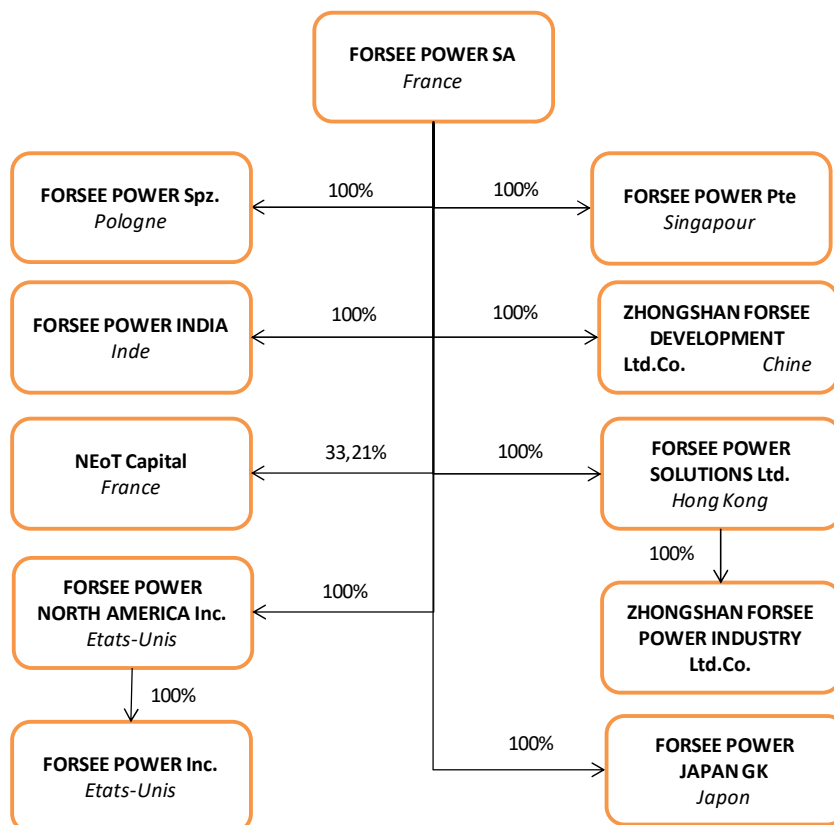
FORSEE POWER SA
France

FORSEE POWER Spz.
Pologne

100%

100%

FORSEE POWER Pte
Singapour

FORSEE POWER INDIA
Inde

100%

100%

ZHONGSHAN FORSEE DEVELOPMENT Ltd.Co. Chine

NEoT Capital
France

33,21%

100%

FORSEE POWER SOLUTIONS Ltd.
Hong Kong

100%

ZHONGSHAN FORSEE POWER INDUSTRY Ltd.Co.

FORSEE POWER NORTH AMERICA Inc.
Etats-Unis

100%

100%

FORSEE POWER Inc.
Etats-Unis

100%

FORSEE POWER JAPAN GK
Japon